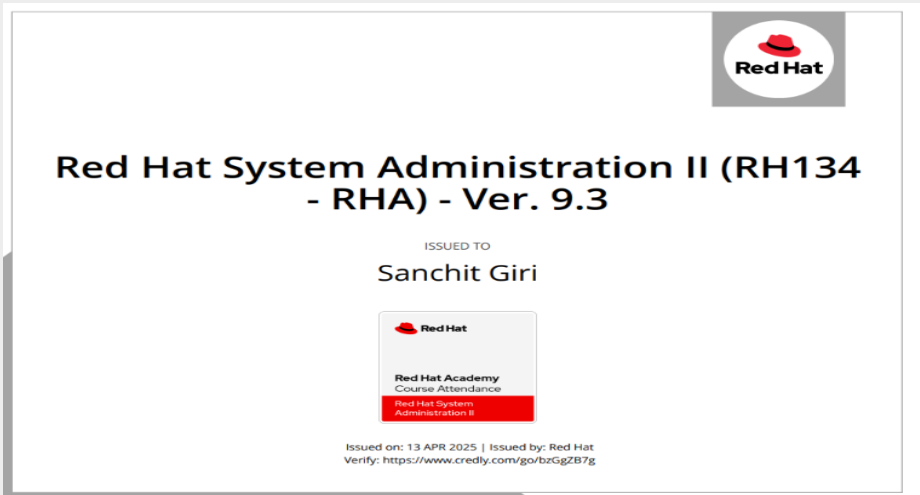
Red Hat

Red Hat System Administration II (RH134 - RHA) - Ver. 9.3

ISSUED TO

Sanchit Giri

Red Hat

Red Hat Academy
Course Attendance

Red Hat System Administration II

Issued on: 13 APR 2025 | Issued by: Red Hat
Verify: https://www.credly.com/go/bzGgZB7g